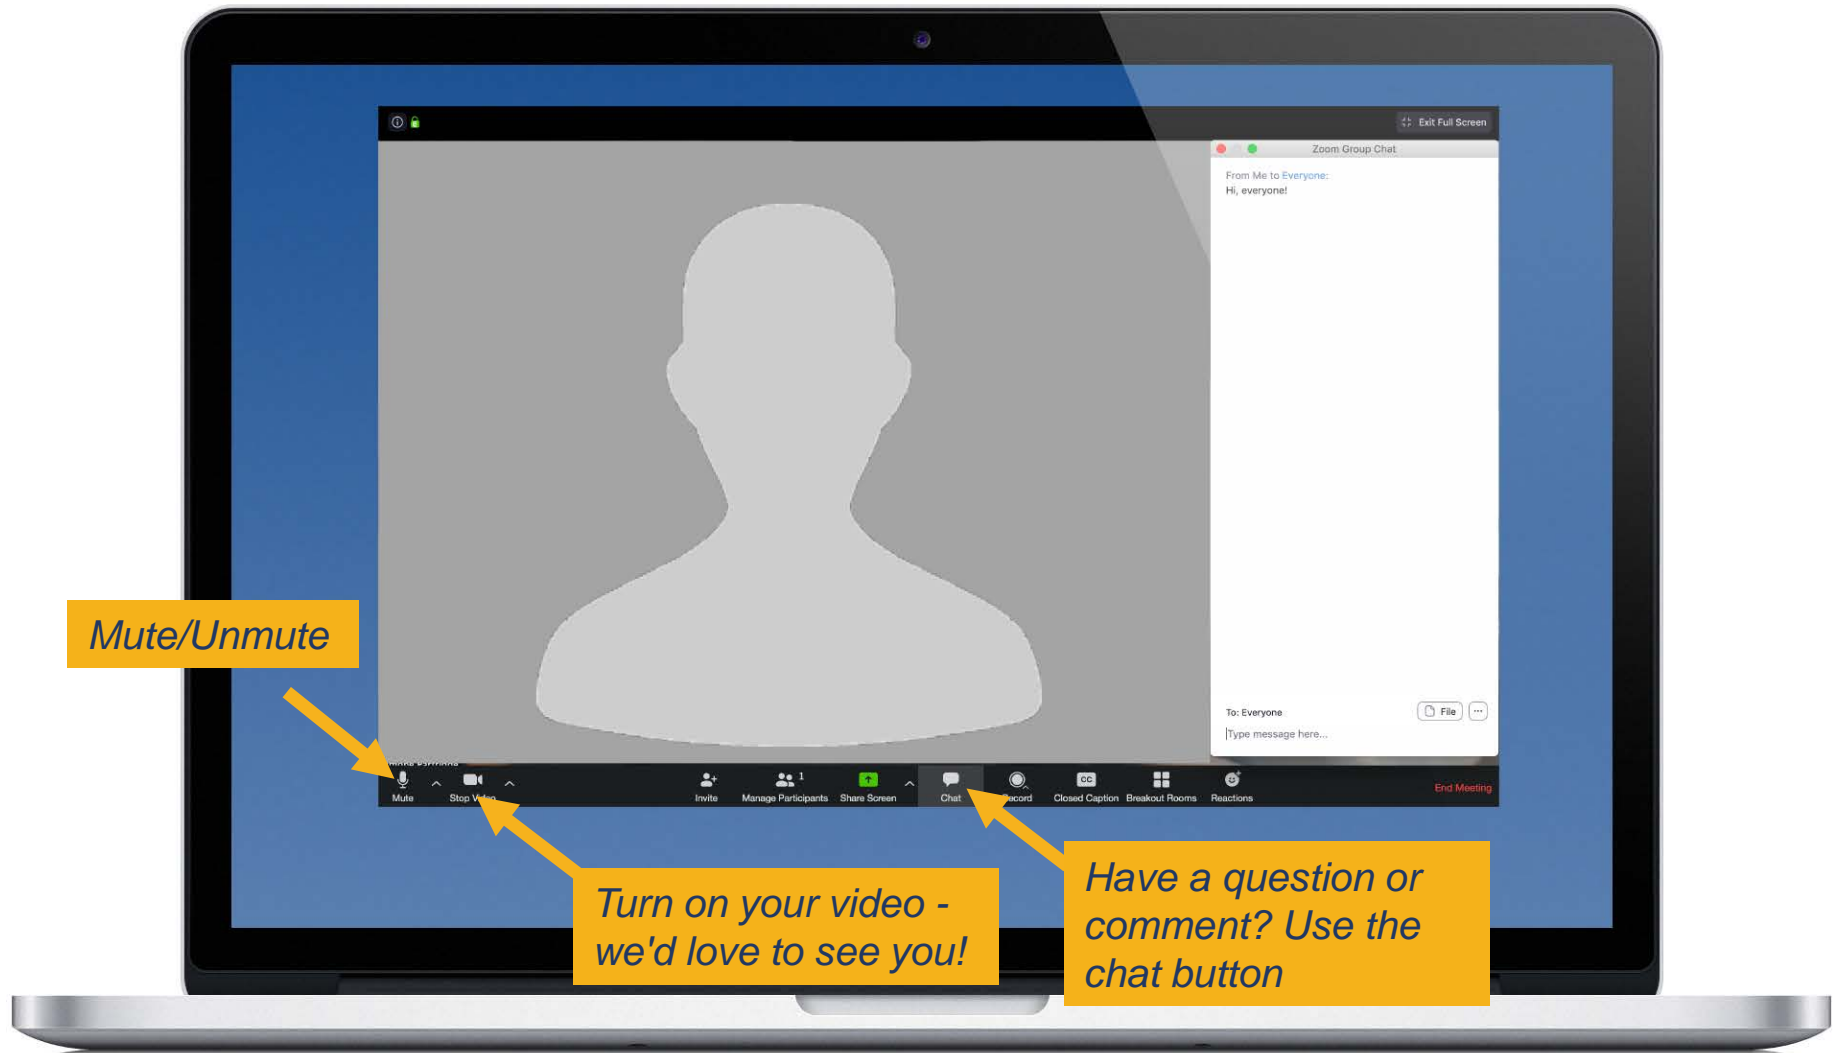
Exit Full Screen

Zoom Group Chat

From Me to Everyone:
Hi, everyone!

To: Everyone
File
...
Type message here...

Mute/Unmute

Mute
Stop V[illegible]
Invite
1
Manage Participants
Share Screen
Chat
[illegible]ecord
CC
Closed Caption
Breakout Rooms
Reactions
End Meeting

Turn on your video - we'd love to see you!

Have a question or comment? Use the chat button